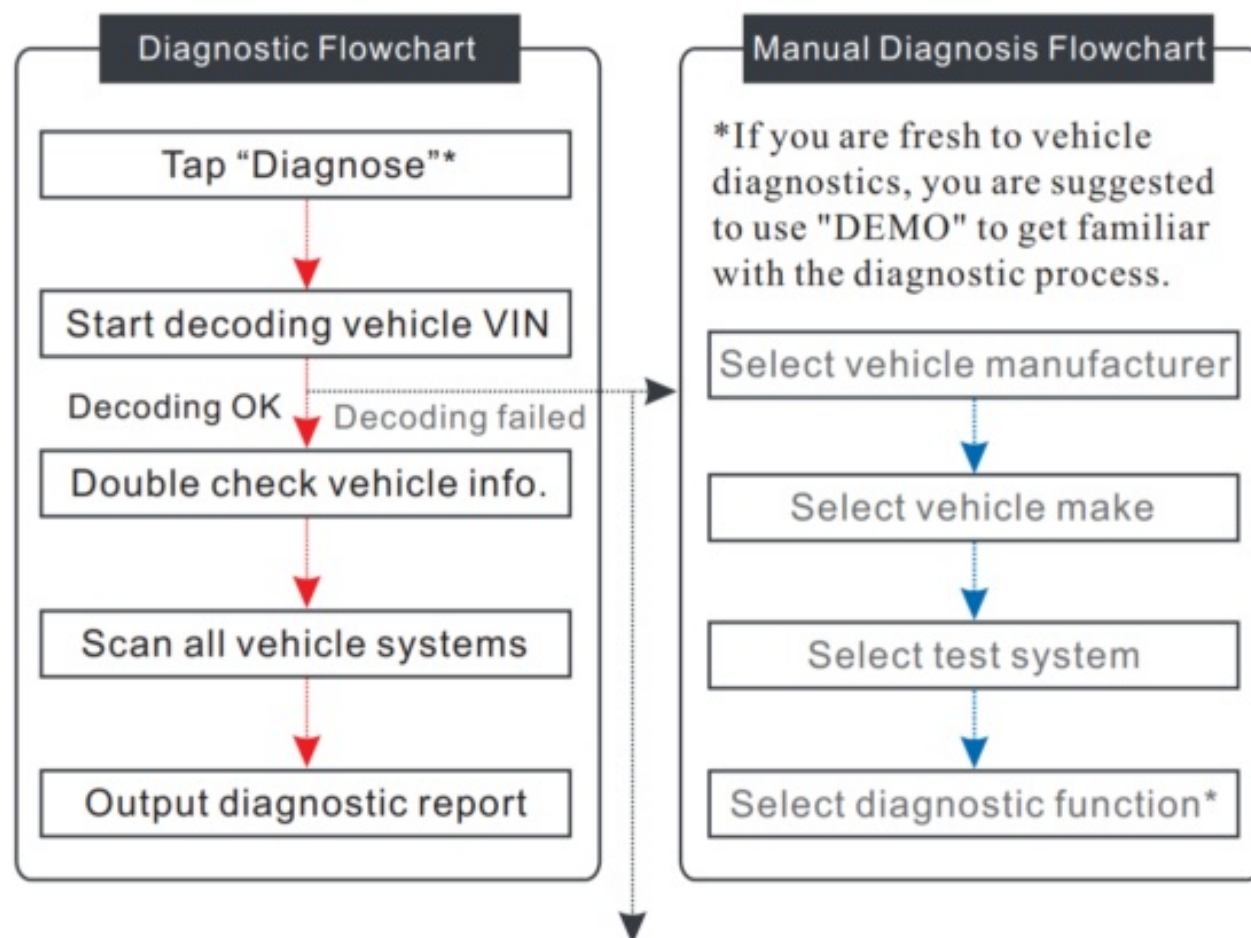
Diagnostic Flowchart

Tap “Diagnose”*

Start decoding vehicle VIN

Decoding OK

Decoding failed

Double check vehicle info.

Scan all vehicle systems

Output diagnostic report

Manual Diagnosis Flowchart

*If you are fresh to vehicle diagnostics, you are suggested to use "DEMO" to get familiar with the diagnostic process.

Select vehicle manufacturer

Select vehicle make

Select test system

Select diagnostic function*